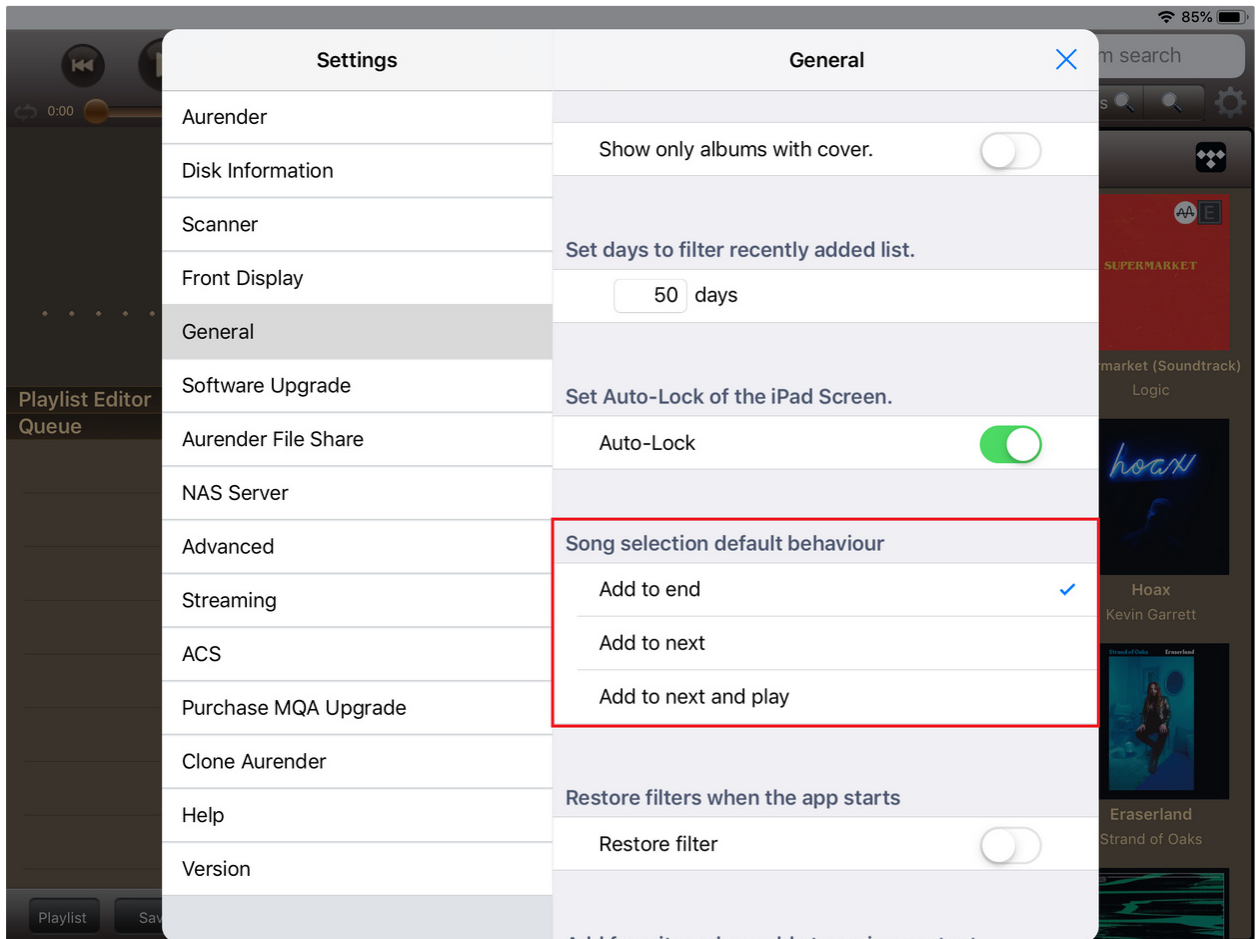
85%

0:00

Playlist Editor
Queue

Playlist
Sav

m search

SUPERMARKET
rmarket (Soundtrack)
Logic

hoax
Hoax
Kevin Garrett

Strand of Oaks
Eraserland
Eraserland
Strand of Oaks

Settings

Aurender
Disk Information
Scanner
Front Display
General
Software Upgrade
Aurender File Share
NAS Server
Advanced
Streaming
ACS
Purchase MQA Upgrade
Clone Aurender
Help
Version

General

Show only albums with cover.

Set days to filter recently added list.
50 days

Set Auto-Lock of the iPad Screen.
Auto-Lock

Song selection default behaviour
Add to end
Add to next
Add to next and play

Restore filters when the app starts
Restore filter

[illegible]